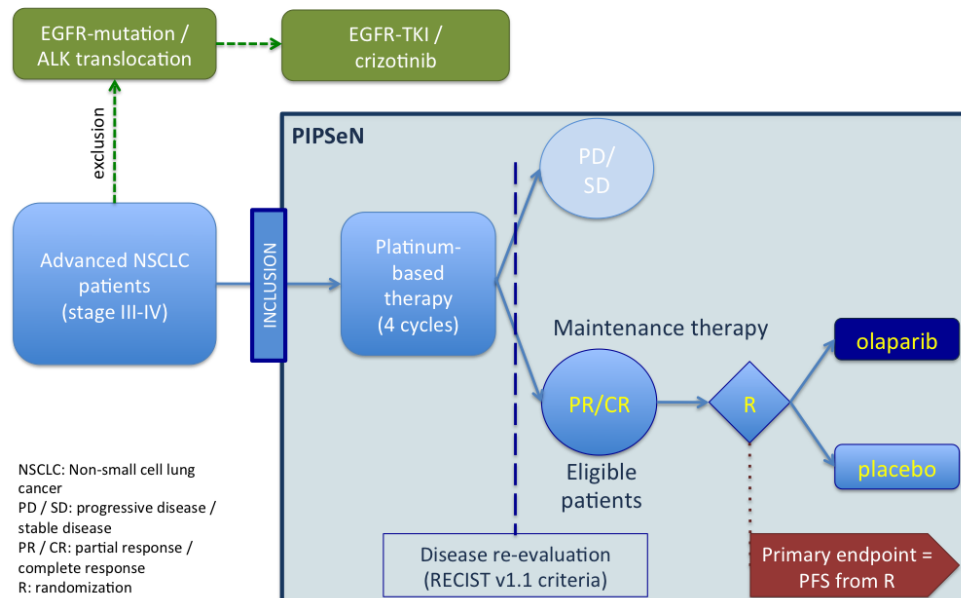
EGFR-mutation / ALK translocation

EGFR-TKI / crizotinib

exclusion

PIPSeN

Advanced NSCLC patients (stage III-IV)

INCLUSION

Platinum-based therapy (4 cycles)

PD/ SD

Maintenance therapy

PR/CR

Eligible patients

R

olaparib

placebo

NSCLC: Non-small cell lung cancer
PD / SD: progressive disease / stable disease
PR / CR: partial response / complete response
R: randomization

Disease re-evaluation (RECIST v1.1 criteria)

Primary endpoint = PFS from R